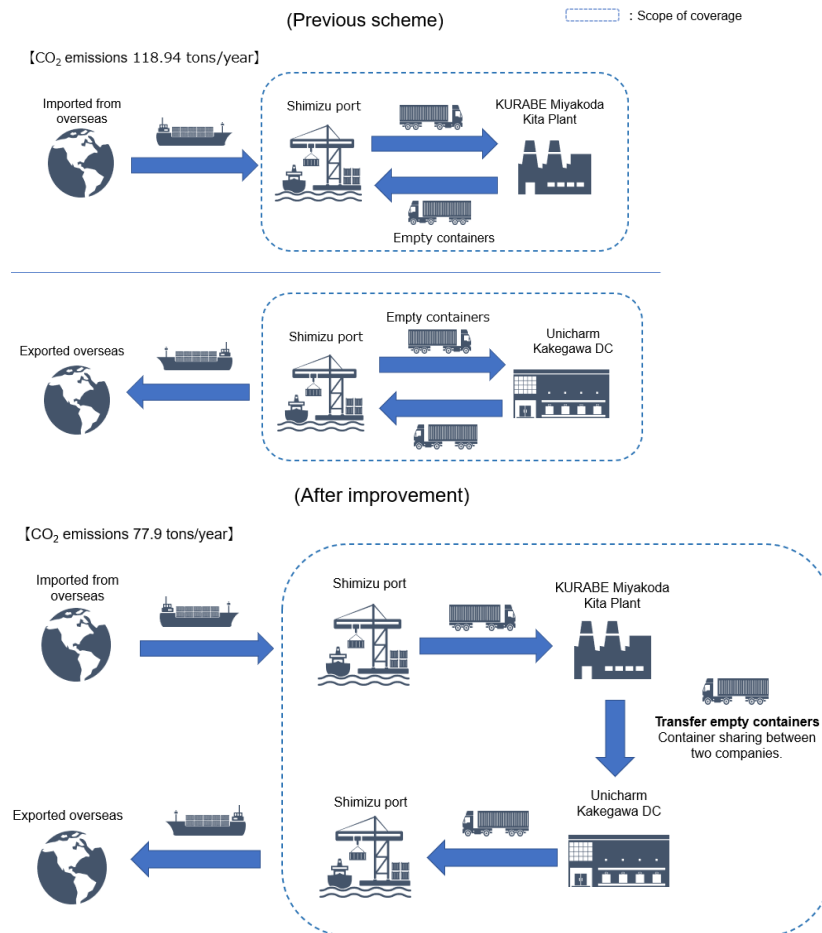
(Previous scheme)

: Scope of coverage

【$CO_2$ emissions 118.94 tons/year】

Imported from overseas

Shimizu port

KURABE Miyakoda Kita Plant

Empty containers

Exported overseas

Shimizu port

Empty containers

Unicharm Kakegawa DC

(After improvement)

【$CO_2$ emissions 77.9 tons/year】

Imported from overseas

Shimizu port

KURABE Miyakoda Kita Plant

**Transfer empty containers**
Container sharing between two companies.

Exported overseas

Shimizu port

Unicharm Kakegawa DC